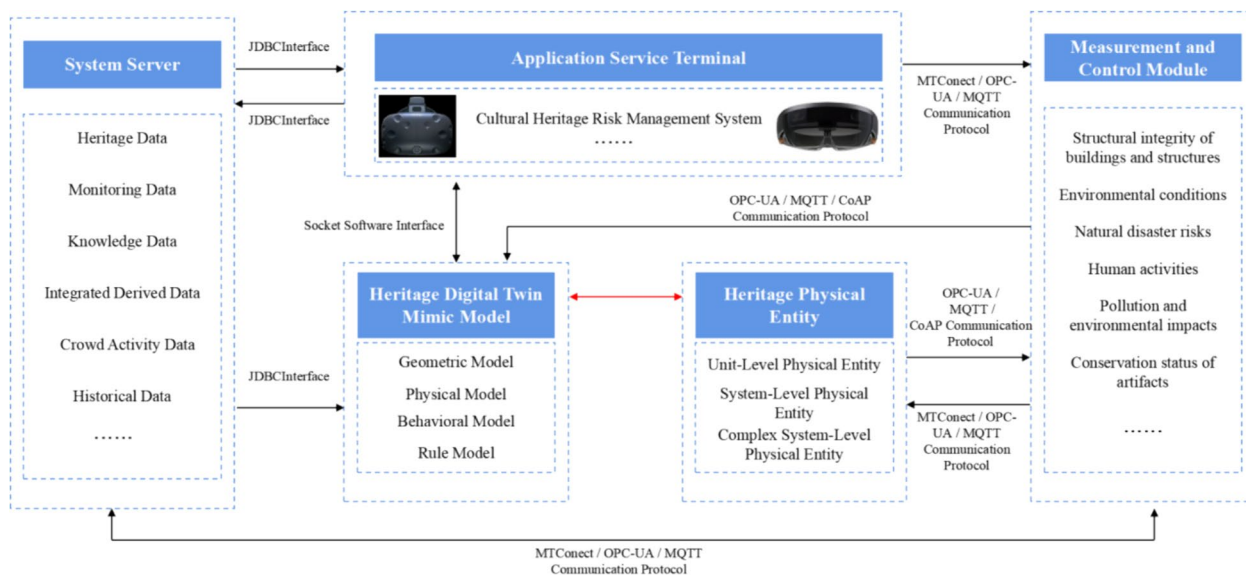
System Server

JDBCInterface

JDBCInterface

Heritage Data

Monitoring Data

Knowledge Data

Integrated Derived Data

Crowd Activity Data

Historical Data

……

Application Service Terminal

Cultural Heritage Risk Management System

……

MTConect / OPC-UA / MQTT Communication Protocol

Measurement and Control Module

Structural integrity of buildings and structures

Environmental conditions

Natural disaster risks

Human activities

Pollution and environmental impacts

Conservation status of artifacts

……

OPC-UA / MQTT / CoAP Communication Protocol

Socket Software Interface

Heritage Digital Twin Mimic Model

Geometric Model

Physical Model

Behavioral Model

Rule Model

JDBCInterface

Heritage Physical Entity

Unit-Level Physical Entity

System-Level Physical Entity

Complex System-Level Physical Entity

OPC-UA / MQTT / CoAP Communication Protocol

MTConect / OPC-UA / MQTT Communication Protocol

MTConect / OPC-UA / MQTT Communication Protocol